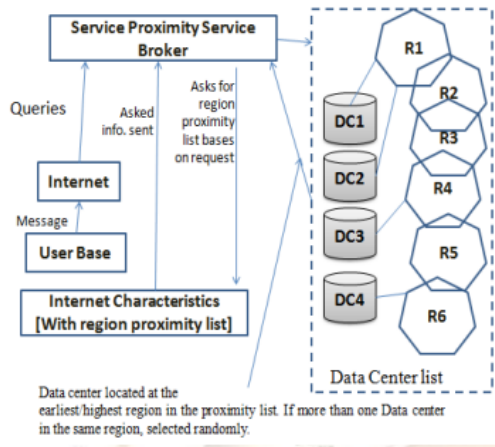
Service Proximity Service Broker

Queries

Asked info. sent

Asks for region proximity list bases on request

Internet

Message

User Base

Internet Characteristics [With region proximity list]

R1

R2

R3

R4

R5

R6

DC1

DC2

DC3

DC4

Data Center list

Data center located at the earliest/highest region in the proximity list. If more than one Data center in the same region, selected randomly.